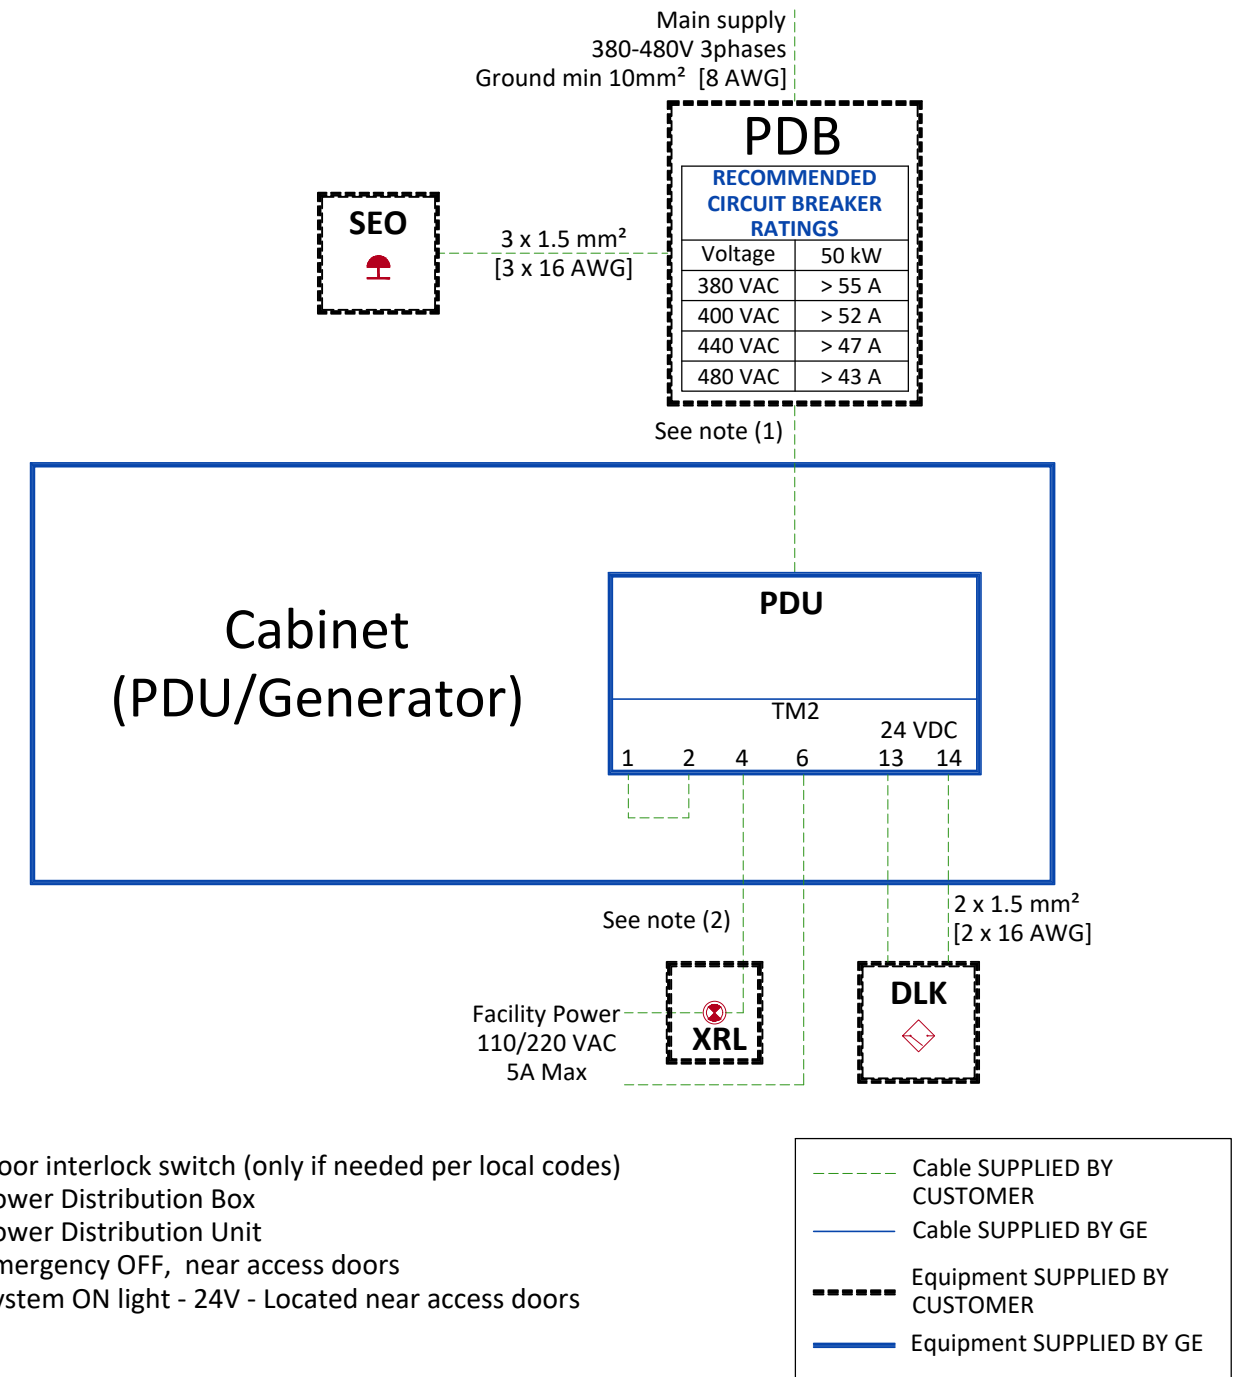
Main supply
380-480V 3phases
Ground min 10mm² [8 AWG]

PDB

RECOMMENDED CIRCUIT BREAKER RATINGS

| Voltage | 50 kW |
|---|---|
| 380 VAC | > 55 A |
| 400 VAC | > 52 A |
| 440 VAC | > 47 A |
| 480 VAC | > 43 A |

SEO

3 x 1.5 mm²
[3 x 16 AWG]

See note (1)

Cabinet
(PDU/Generator)

PDU

TM2

24 VDC

1 2 4 6 13 14

See note (2)

2 x 1.5 mm²
[2 x 16 AWG]

Facility Power
110/220 VAC
5A Max

XRL

DLK

oor interlock switch (only if needed per local codes)
ower Distribution Box
ower Distribution Unit
mergency OFF, near access doors
ystem ON light - 24V - Located near access doors

Cable SUPPLIED BY CUSTOMER
Cable SUPPLIED BY GE
Equipment SUPPLIED BY CUSTOMER
Equipment SUPPLIED BY GE